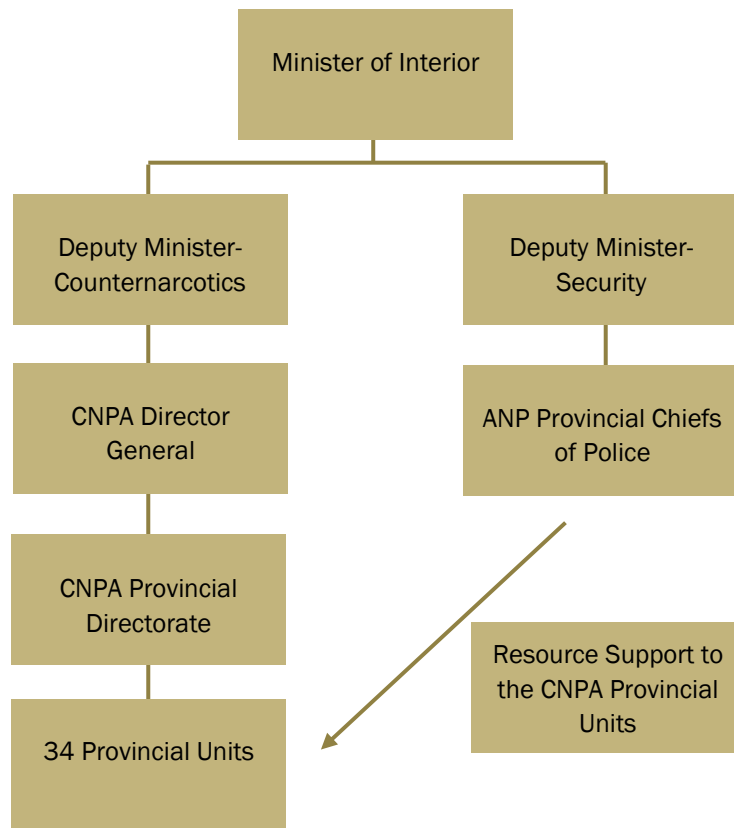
Minister of Interior

Deputy Minister-Counternarcotics

Deputy Minister-Security

CNPA Director General

ANP Provincial Chiefs of Police

CNPA Provincial Directorate

Resource Support to the CNPA Provincial Units

34 Provincial Units